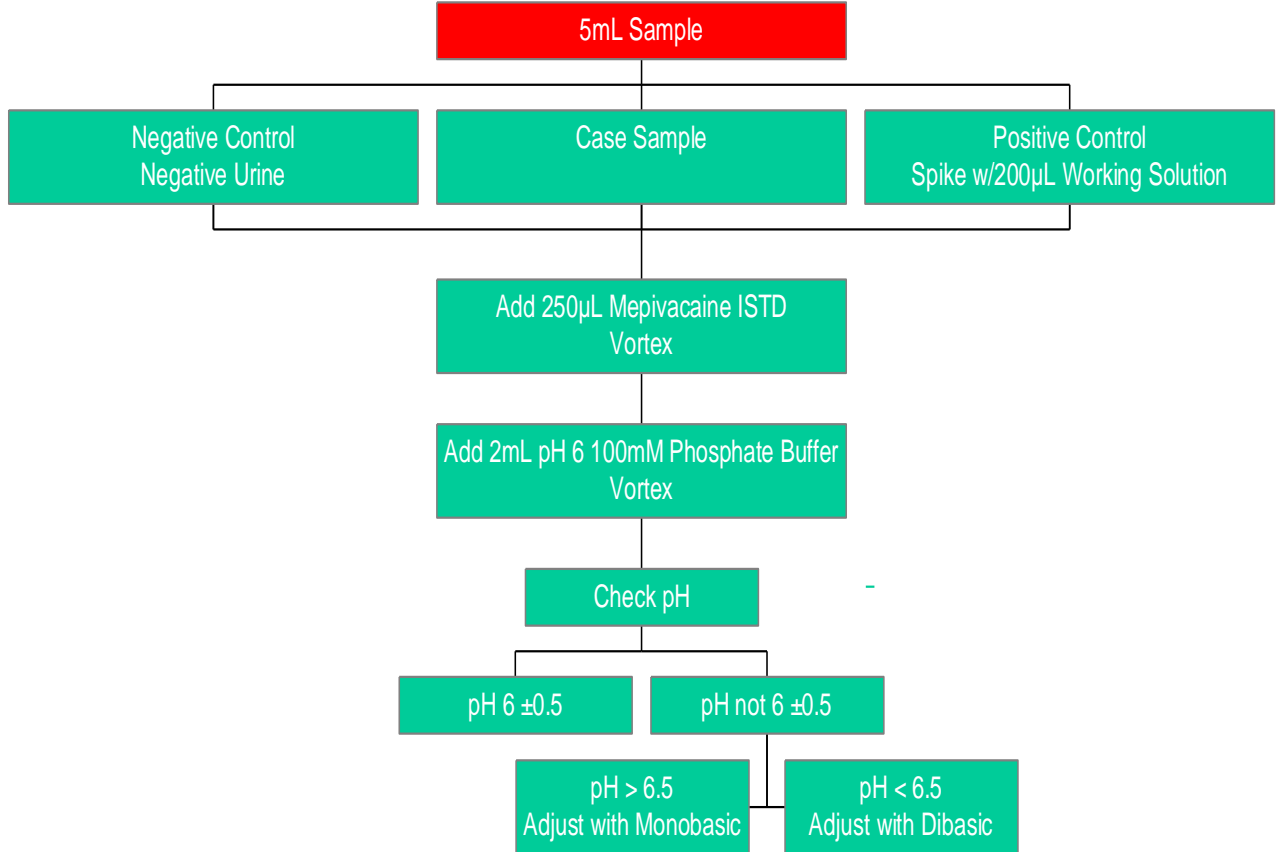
5mL Sample

Negative Control
Negative Urine

Case Sample

Positive Control
Spike w/200µL Working Solution

Add 250µL Mepivacaine ISTD
Vortex

Add 2mL pH 6 100mM Phosphate Buffer
Vortex

Check pH

pH 6 ±0.5

pH not 6 ±0.5

pH > 6.5
Adjust with Monobasic

pH < 6.5
Adjust with Dibasic